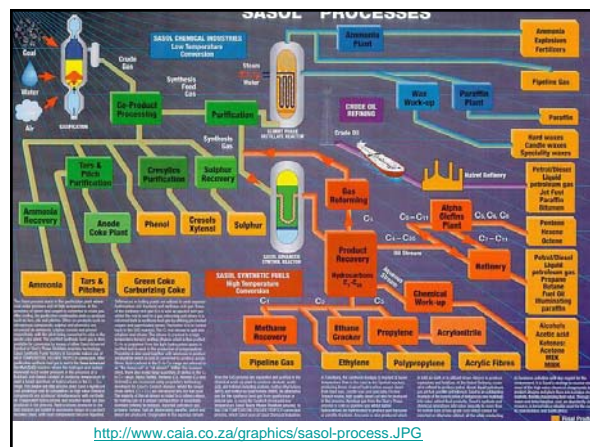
SASOL PROCESSES

Coal
Water
Air
GASIFICATION
Crude Gas
SASOL CHEMICAL INDUSTRIES
Low Temperature Conversion
Synthesis Feed Gas
Steam
Water
SLURRY PHASE DISTILLATE REACTOR
Ammonia Plant
Ammonia
Explosives
Fertilizers
Pipeline Gas
Wax Work-up
Paraffin Plant
Paraffin
Hard waxes
Candle waxes
Speciality waxes
Co-Product Processing
Purification
Synthesis Gas
CRUDE OIL REFINING
Crude Oil
Natref Refinery
Petrol/Diesel
Liquid petroleum gas
Jet Fuel
Paraffin
Bitumen
Tars & Pitch Purification
Cresylics Purification
Sulphur Recovery
SASOL ADVANCED SYNTHOL REACTOR
Gas Reforming
Alpha Olefins Plant
$C_5$–$C_{11}$
$C_5$ $C_6$ $C_8$
Pentene
Hexene
Octene
Ammonia Recovery
Anode Coke Plant
Phenol
Cresols Xylenol
Sulphur
Product Recovery
Hydrocarbons $C_1$–$C_{20}$
$C_7$–$C_{11}$
Refinery
Petrol/Diesel
Liquid petroleum gas
Propane
Butane
Fuel Oil
Illuminating paraffin
Ammonia
Tars & Pitches
Green Coke
Carburizing Coke
SASOL SYNTHETIC FUELS
High Temperature Conversion
Chemical Work-up
Alcohols
Acetic acid
Ketones:
Acetone
MEK
Methane Recovery
Ethane Cracker
Propylene
Acrylonitrile
Pipeline Gas
Ethylene
Polypropylene
Acrylic Fibres
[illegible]
http://www.caia.co.za/graphics/sasol-process.JPG